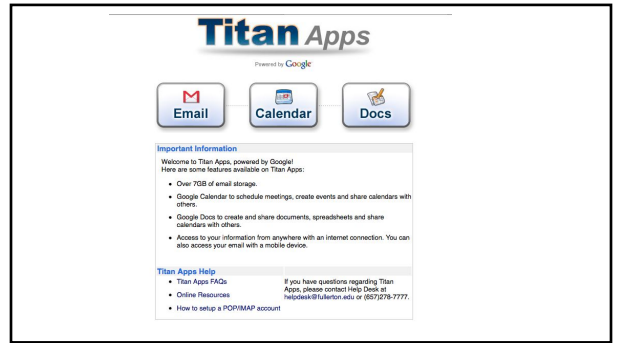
Titan Apps

Powered by Google

Email

Calendar

Docs

Important Information

Welcome to Titan Apps, powered by Google!
Here are some features available on Titan Apps:

- Over 7GB of email storage.
- Google Calendar to schedule meetings, create events and share calendars with others.
- Google Docs to create and share documents, spreadsheets and share calendars with others.
- Access to your information from anywhere with an internet connection. You can also access your email with a mobile device.

Titan Apps Help

- Titan Apps FAQs
- Online Resources
- How to setup a POP/IMAP account

If you have questions regarding Titan Apps, please contact Help Desk at helpdesk@fullerton.edu or (657)278-7777.